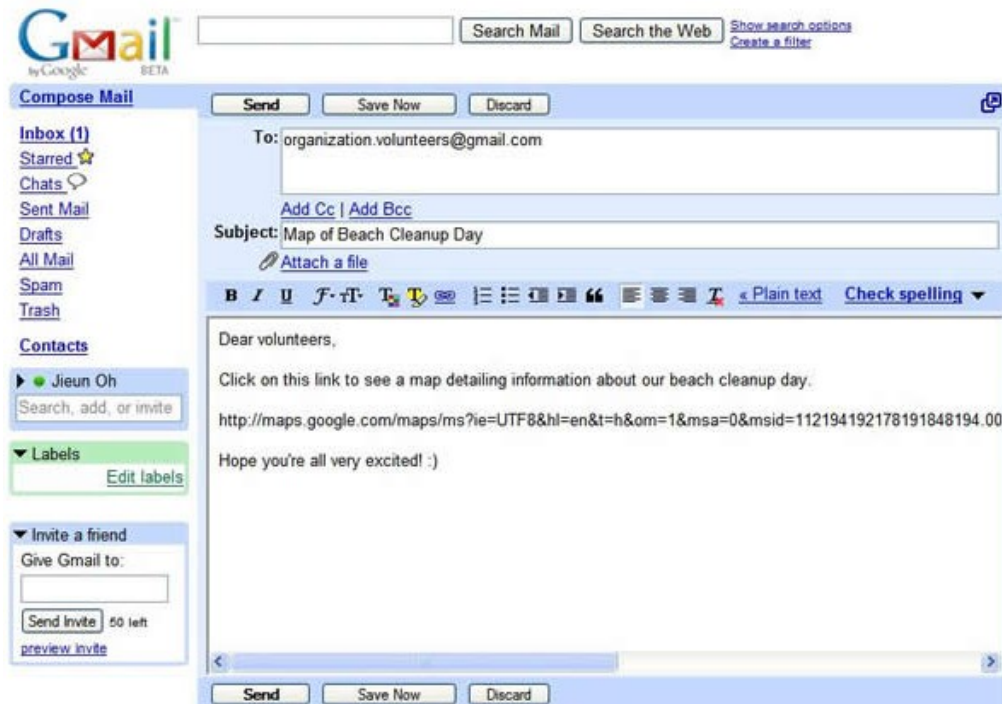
Gmail by Google BETA

Search Mail | Search the Web | Show search options | Create a filter

Compose Mail

Send | Save Now | Discard

Inbox (1)
Starred
Chats
Sent Mail
Drafts
All Mail
Spam
Trash

Contacts

Jieun Oh
Search, add, or invite

Labels
Edit labels

Invite a friend
Give Gmail to:
Send Invite 50 left
preview invite

To: organization.volunteers@gmail.com

Add Cc | Add Bcc

Subject: Map of Beach Cleanup Day

Attach a file

B I U « Plain text Check spelling

Dear volunteers,

Click on this link to see a map detailing information about our beach cleanup day.

http://maps.google.com/maps/ms?ie=UTF8&hl=en&t=h&om=1&msa=0&msid=112194192178191848194.00

Hope you're all very excited! :)

Send | Save Now | Discard